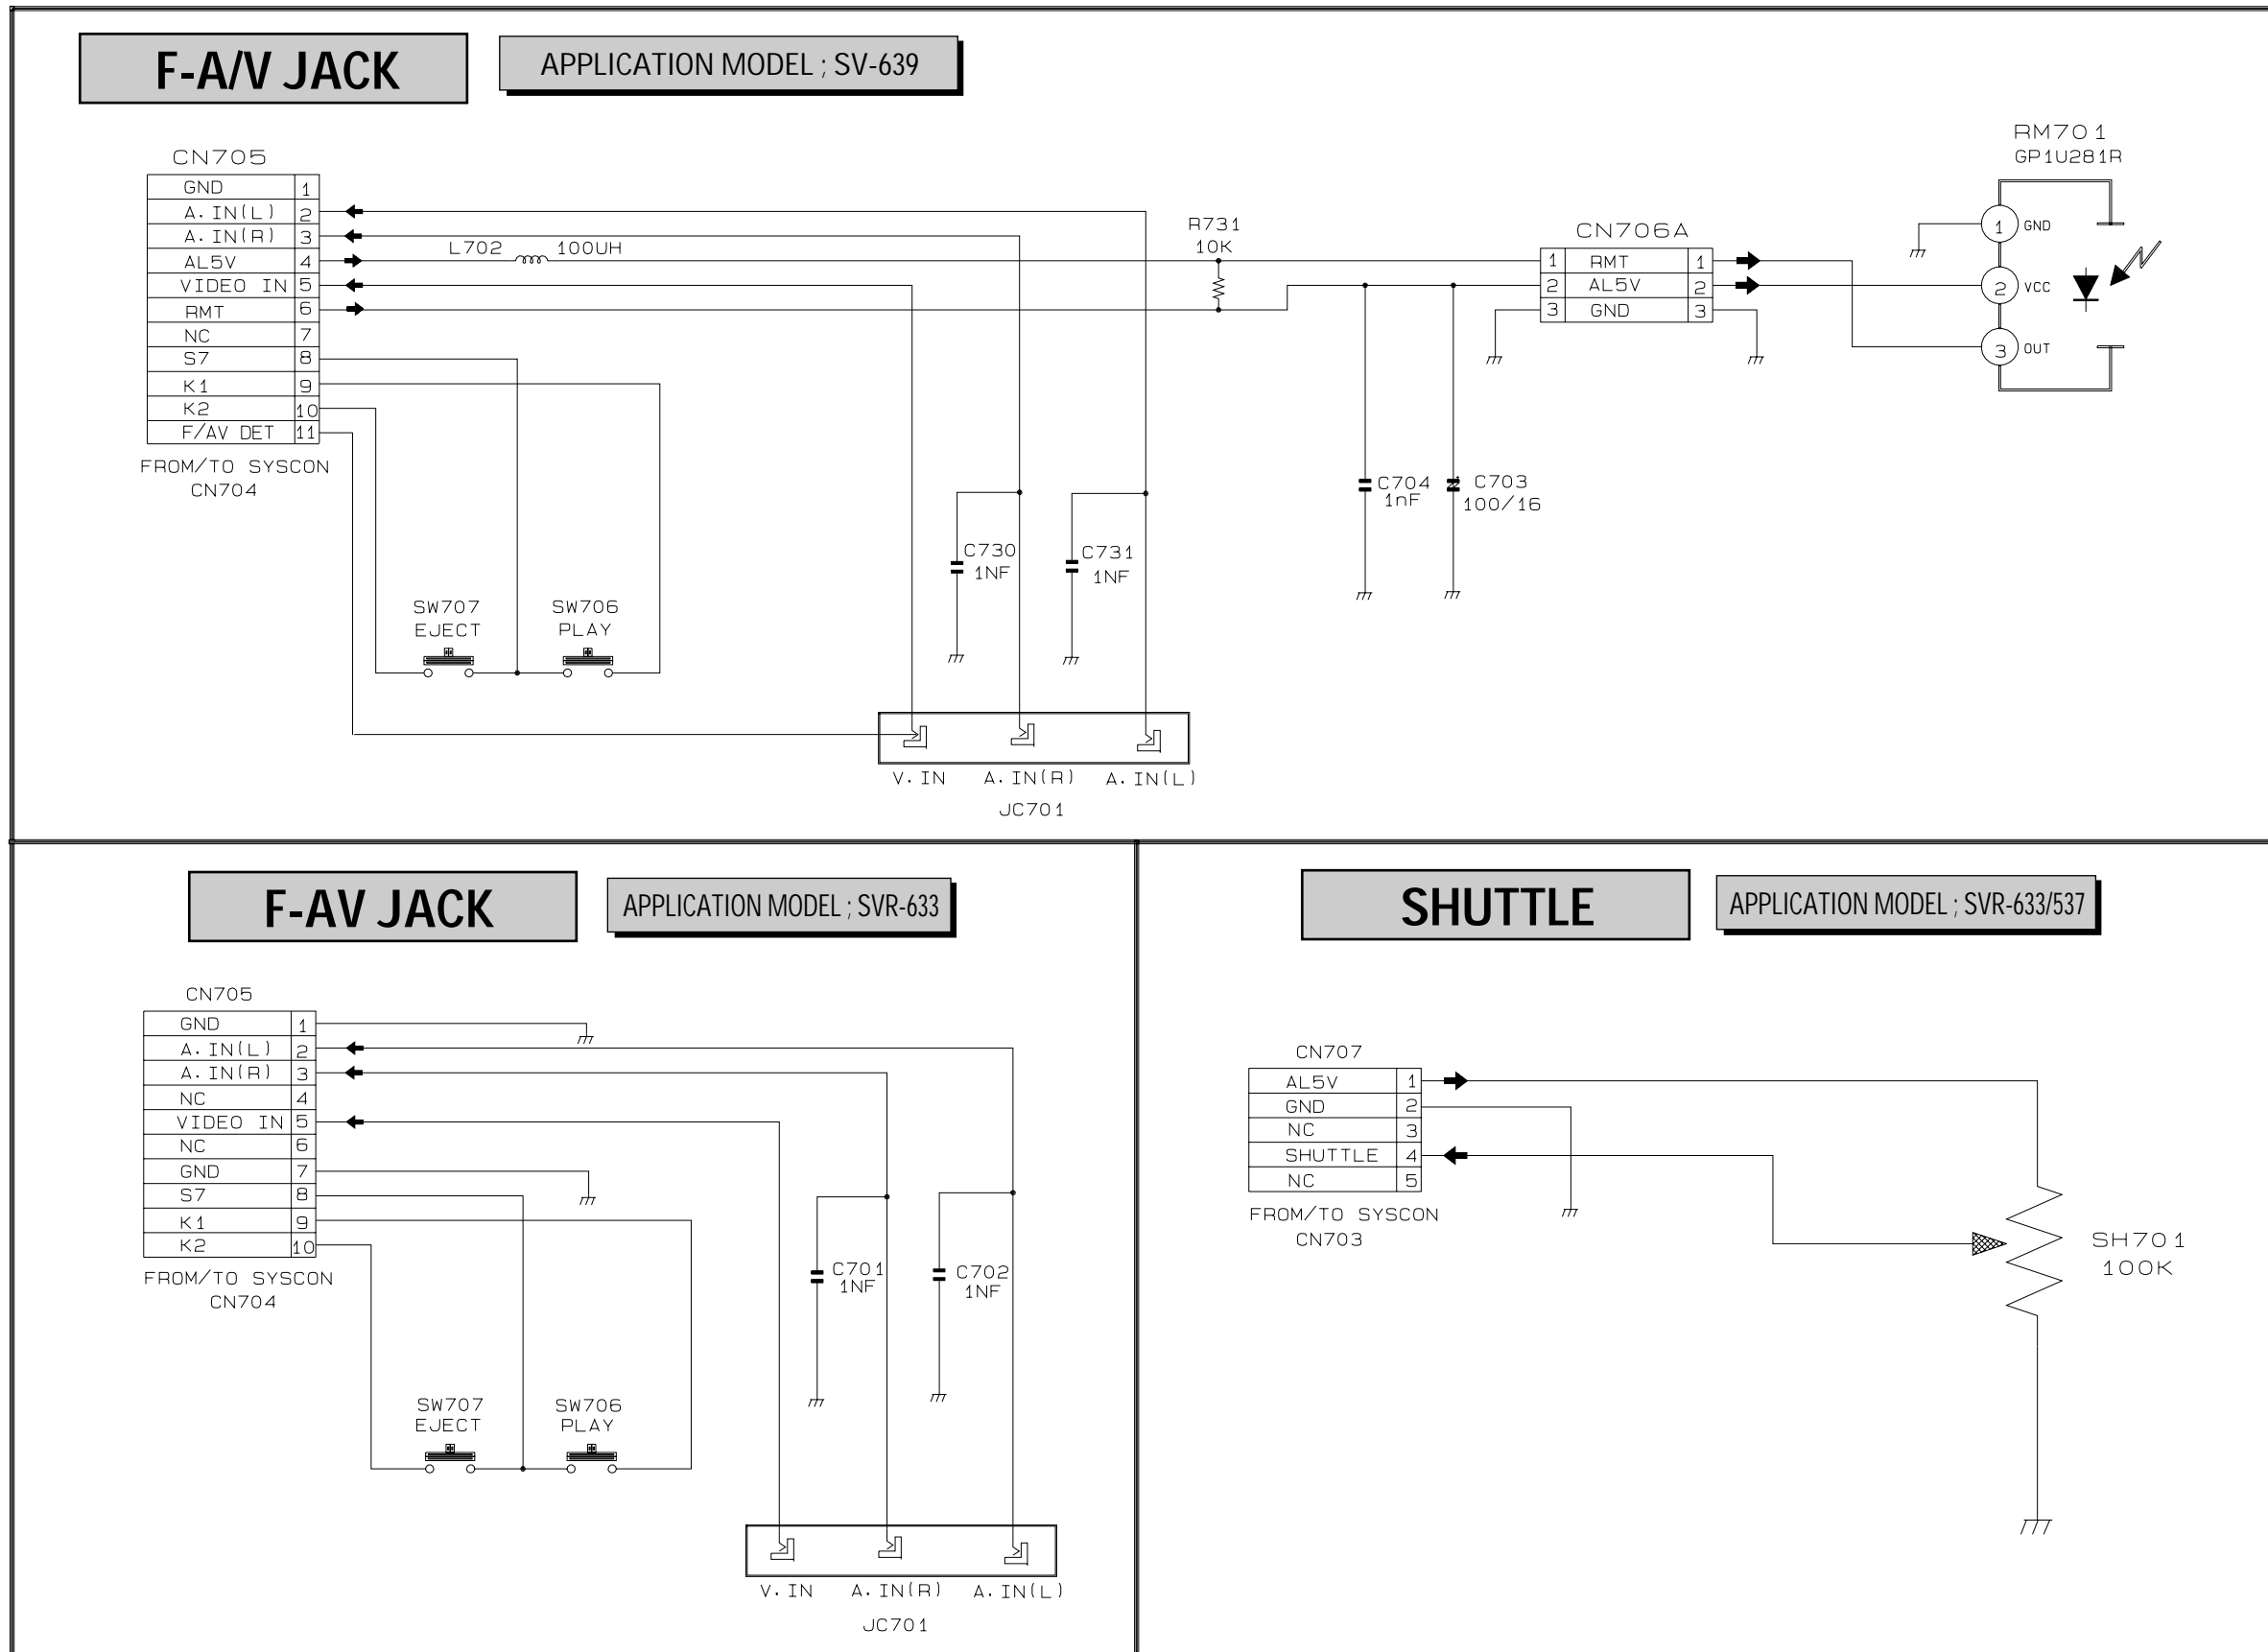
F-A/V JACK

APPLICATION MODEL ; SV-639

CN705

| GND | 1 |
|---|---|
| A. IN(L) | 2 |
| A. IN(R) | 3 |
| AL5V | 4 |
| VIDEO IN | 5 |
| RMT | 6 |
| NC | 7 |
| S7 | 8 |
| K1 | 9 |
| K2 | 10 |
| F/AV DET | 11 |

FROM/TO SYSCON CN704

L702 100UH

R731 10K

CN706A

| 1 | RMT | 1 |
|---|---|---|
| 2 | AL5V | 2 |
| 3 | GND | 3 |

RM701 GP1U281R

1 GND

2 VCC

3 OUT

C704 1nF

C703 100/16

C730 1NF

C731 1NF

SW707 EJECT

SW706 PLAY

V. IN A. IN(R) A. IN(L)

JC701

F-AV JACK

APPLICATION MODEL ; SVR-633

CN705

| GND | 1 |
|---|---|
| A. IN(L) | 2 |
| A. IN(R) | 3 |
| NC | 4 |
| VIDEO IN | 5 |
| NC | 6 |
| GND | 7 |
| S7 | 8 |
| K1 | 9 |
| K2 | 10 |

FROM/TO SYSCON CN704

C701 1NF

C702 1NF

SW707 EJECT

SW706 PLAY

V. IN A. IN(R) A. IN(L)

JC701

SHUTTLE

APPLICATION MODEL ; SVR-633/537

CN707

| AL5V | 1 |
|---|---|
| GND | 2 |
| NC | 3 |
| SHUTTLE | 4 |
| NC | 5 |

FROM/TO SYSCON CN703

SH701 100K